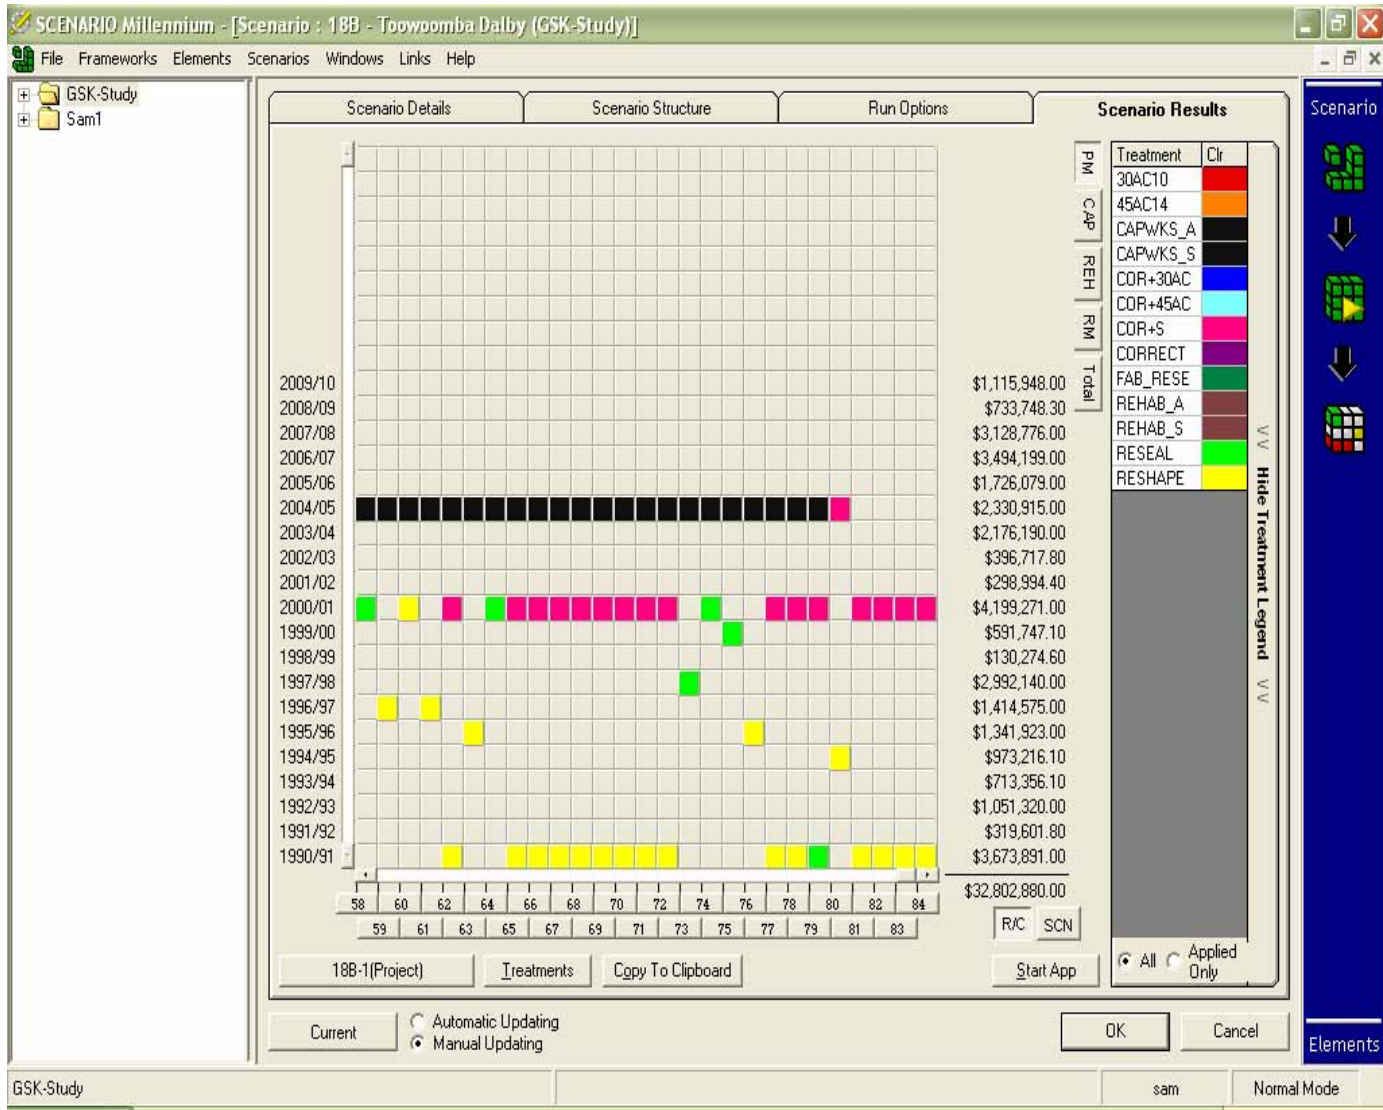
SCENARIO Millennium - [Scenario : 18B - Toowoomba Dalby (GSK-Study)]

File Frameworks Elements Scenarios Windows Links Help

GSK-Study
Sam1

Scenario Details | Scenario Structure | Run Options | Scenario Results

PM
CAP
REH
RM
Total

| Year | Cost |
|---|---|
| 2009/10 | $1,115,948.00 |
| 2008/09 | $733,748.30 |
| 2007/08 | $3,128,776.00 |
| 2006/07 | $3,494,199.00 |
| 2005/06 | $1,726,079.00 |
| 2004/05 | $2,330,915.00 |
| 2003/04 | $2,176,190.00 |
| 2002/03 | $396,717.80 |
| 2001/02 | $298,994.40 |
| 2000/01 | $4,199,271.00 |
| 1999/00 | $591,747.10 |
| 1998/99 | $130,274.60 |
| 1997/98 | $2,992,140.00 |
| 1996/97 | $1,414,575.00 |
| 1995/96 | $1,341,923.00 |
| 1994/95 | $973,216.10 |
| 1993/94 | $713,356.10 |
| 1992/93 | $1,051,320.00 |
| 1991/92 | $319,601.80 |
| 1990/91 | $3,673,891.00 |
| | $32,802,880.00 |

58 60 62 64 66 68 70 72 74 76 78 80 82 84
59 61 63 65 67 69 71 73 75 77 79 81 83

R/C SCN

| Treatment | Clr |
|---|---|
| 30AC10 | |
| 45AC14 | |
| CAPWKS_A | |
| CAPWKS_S | |
| COR+30AC | |
| COR+45AC | |
| COR+S | |
| CORRECT | |
| FAB_RESE | |
| REHAB_A | |
| REHAB_S | |
| RESEAL | |
| RESHAPE | |

>> Hide Treatment Legend >>

All Applied Only

18B-1(Project) Treatments Copy To Clipboard Start App

Current Automatic Updating Manual Updating OK Cancel

Scenario
Elements

GSK-Study sam Normal Mode